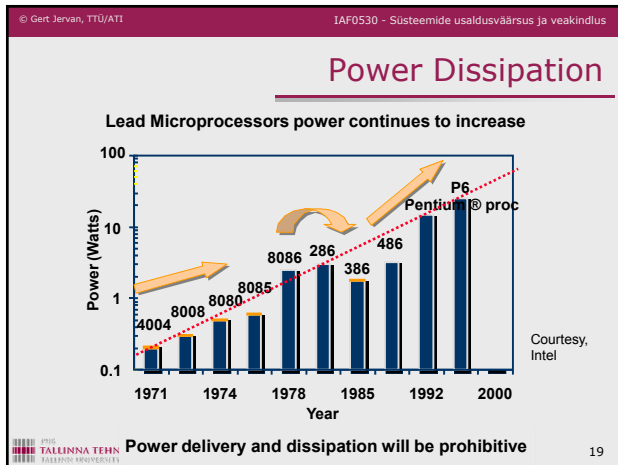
© Gert Jervan, TTÜ/ATI

IAF0530 - Süsteemide usaldusväärsus ja veakindlus

Power Dissipation

Lead Microprocessors power continues to increase

100

10

1

0.1

Power (Watts)

4004

8008

8080

8085

8086

286

386

486

P6

Pentium® proc

1971

1974

1978

1985

1992

2000

Year

Courtesy, Intel

TALLINNA TEHN

Power delivery and dissipation will be prohibitive

19